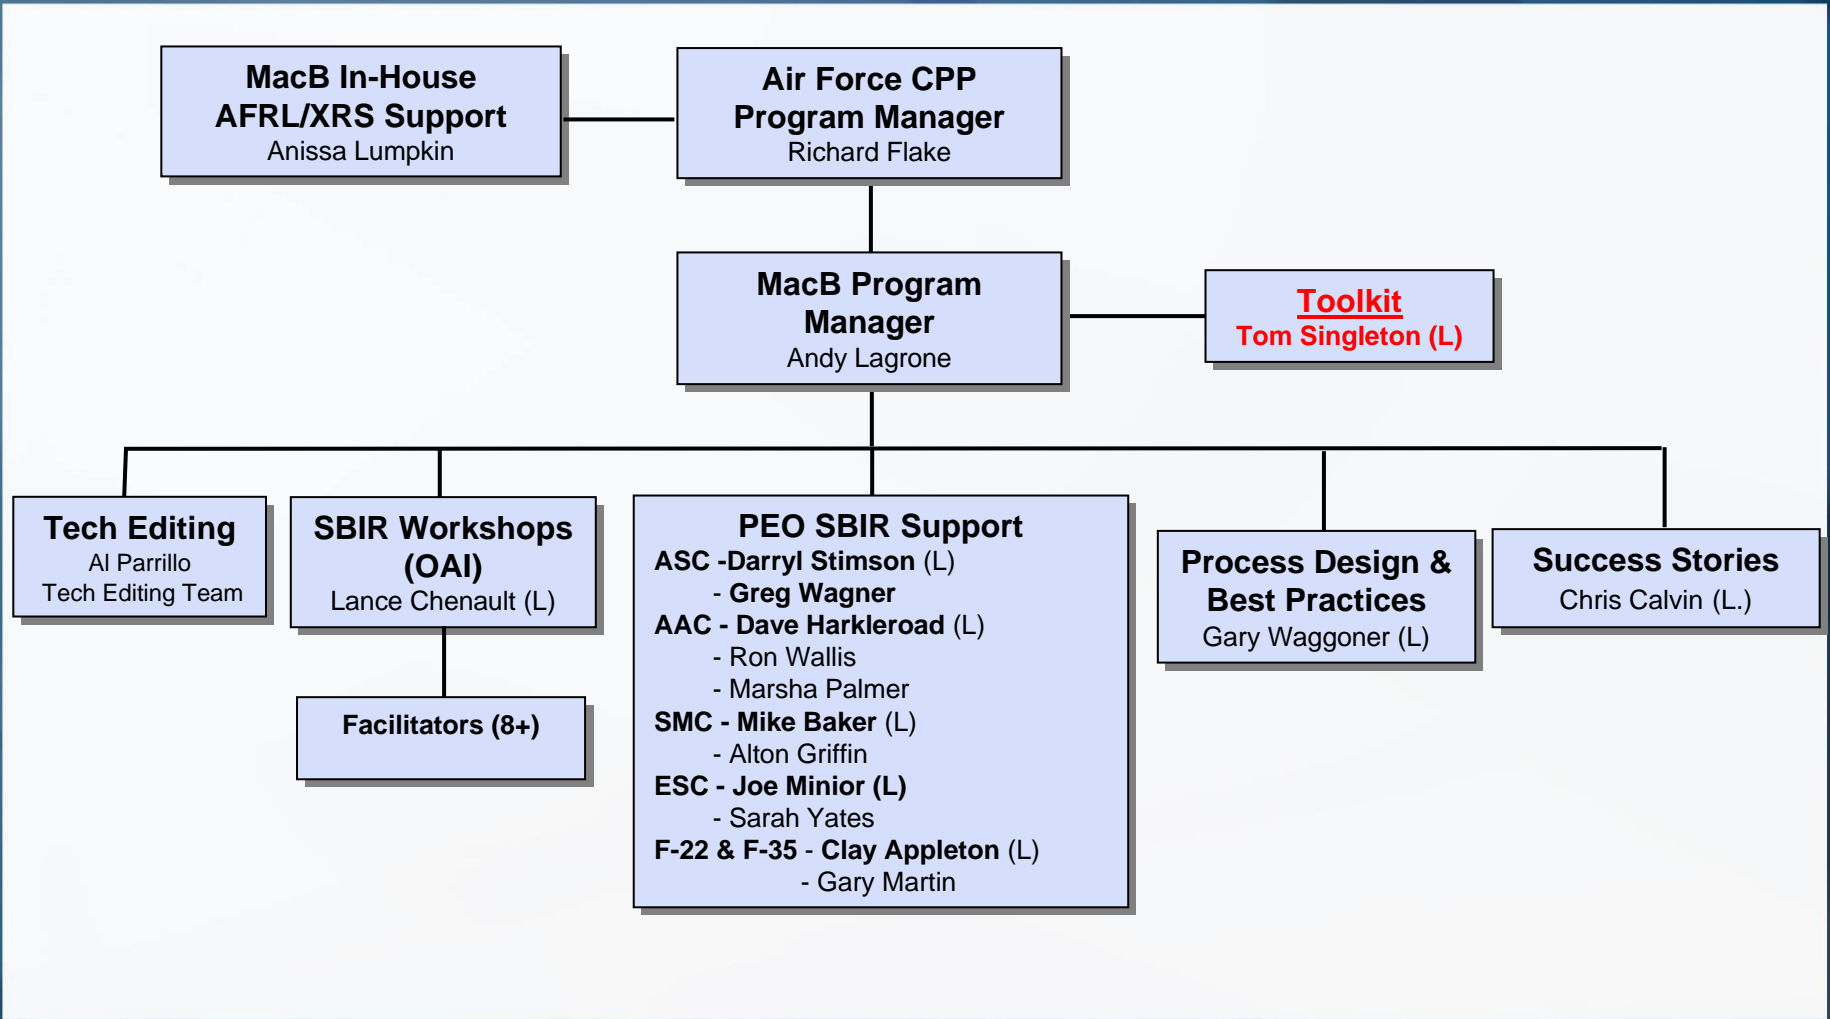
MacB In-House AFRL/XRS Support
Anissa Lumpkin

Air Force CPP Program Manager
Richard Flake

MacB Program Manager
Andy Lagrone

Toolkit
Tom Singleton (L)

Tech Editing
Al Parrillo
Tech Editing Team

SBIR Workshops (OAI)
Lance Chenault (L)

Facilitators (8+)

PEO SBIR Support
ASC -Darryl Stimson (L)
- Greg Wagner
AAC - Dave Harkleroad (L)
- Ron Wallis
- Marsha Palmer
SMC - Mike Baker (L)
- Alton Griffin
ESC - Joe Minior (L)
- Sarah Yates
F-22 & F-35 - Clay Appleton (L)
- Gary Martin

Process Design & Best Practices
Gary Waggoner (L)

Success Stories
Chris Calvin (L.)